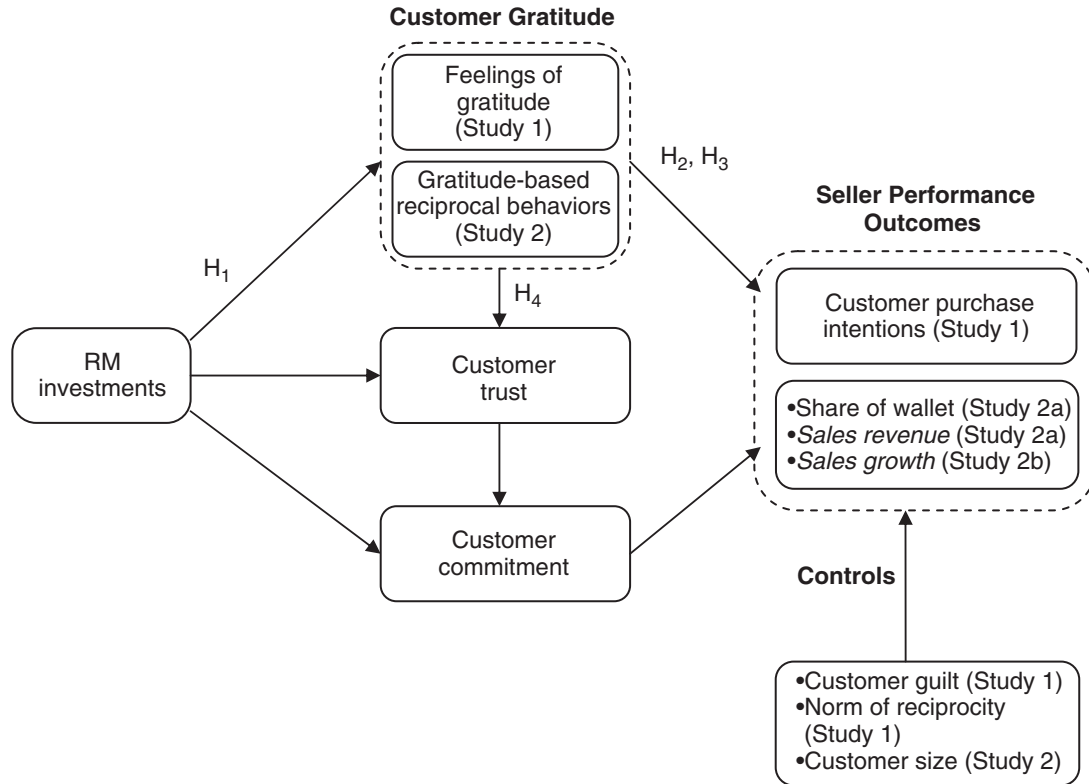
Customer Gratitude

Feelings of gratitude (Study 1)

Gratitude-based reciprocal behaviors (Study 2)

$H_2$, $H_3$

Seller Performance Outcomes

$H_1$

$H_4$

RM investments

Customer trust

Customer purchase intentions (Study 1)

•Share of wallet (Study 2a)
•*Sales revenue* (Study 2a)
•*Sales growth* (Study 2b)

Customer commitment

Controls

•Customer guilt (Study 1)
•Norm of reciprocity (Study 1)
•Customer size (Study 2)